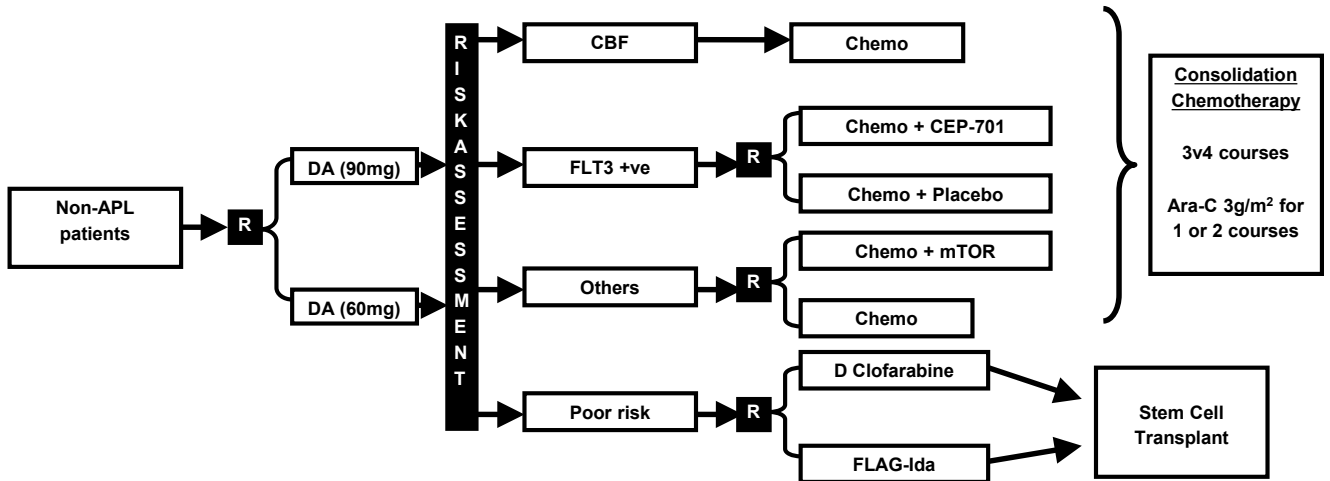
Non-APL patients

R

DA (90mg)

DA (60mg)

RISK ASSESSMENT

CBF

Chemo

FLT3 +ve

R

Chemo + CEP-701

Chemo + Placebo

Others

R

Chemo + mTOR

Chemo

Poor risk

R

D Clofarabine

FLAG-Ida

Stem Cell Transplant

Consolidation Chemotherapy

3v4 courses

Ara-C 3g/m$^2$ for 1 or 2 courses